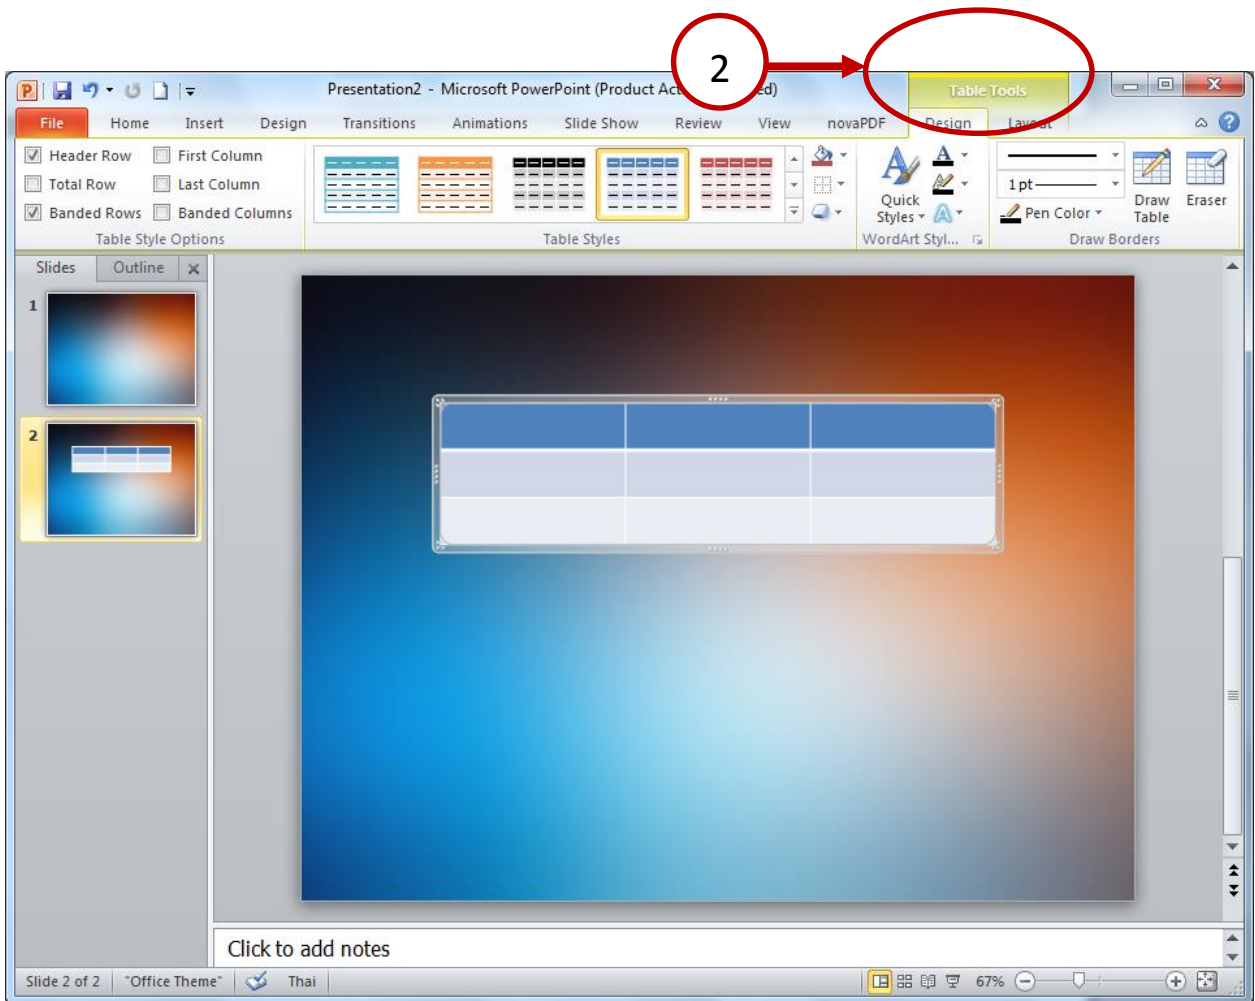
2

Presentation2 - Microsoft PowerPoint (Product Ac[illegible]ed)

Table Tools

File Home Insert Design Transitions Animations Slide Show Review View novaPDF Design Layout

Header Row First Column
Total Row Last Column
Banded Rows Banded Columns
Table Style Options

Table Styles

Quick Styles
WordArt Styl...

1 pt
Pen Color
Draw Table
Eraser
Draw Borders

Slides Outline

1

2

Click to add notes

Slide 2 of 2 "Office Theme" Thai 67%